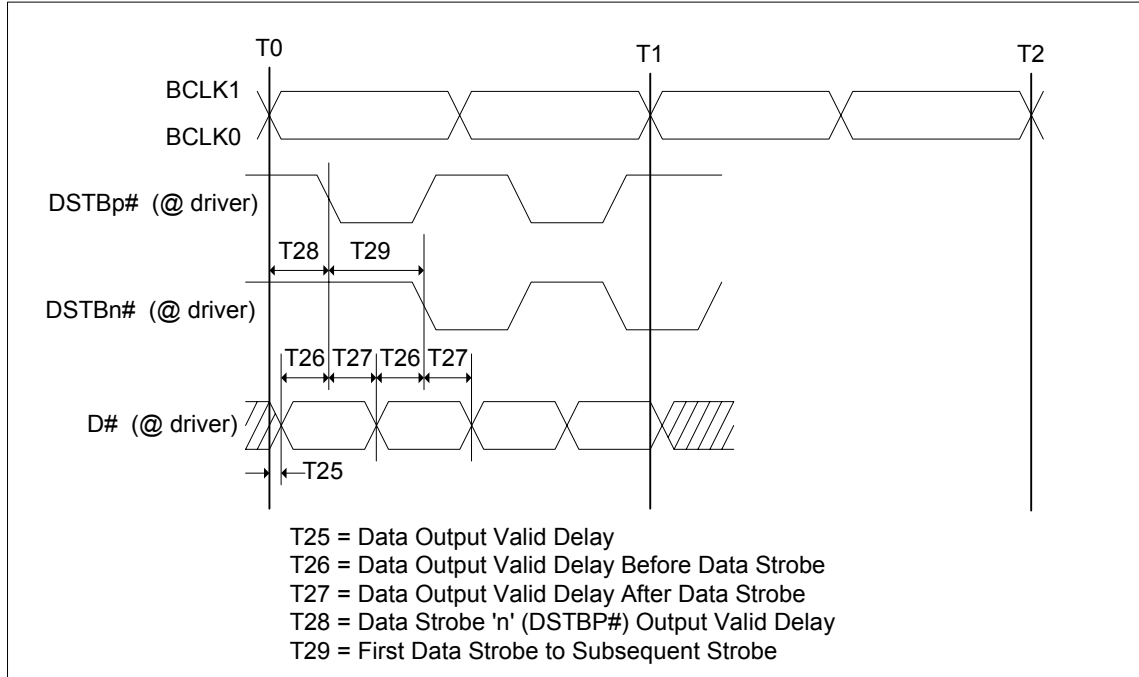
T0
T1
T2
BCLK1
BCLK0
DSTBp# (@ driver)
T28
T29
DSTBn# (@ driver)
T26
T27
T26
T27
D# (@ driver)
T25

T25 = Data Output Valid Delay
T26 = Data Output Valid Delay Before Data Strobe
T27 = Data Output Valid Delay After Data Strobe
T28 = Data Strobe 'n' (DSTBP#) Output Valid Delay
T29 = First Data Strobe to Subsequent Strobe